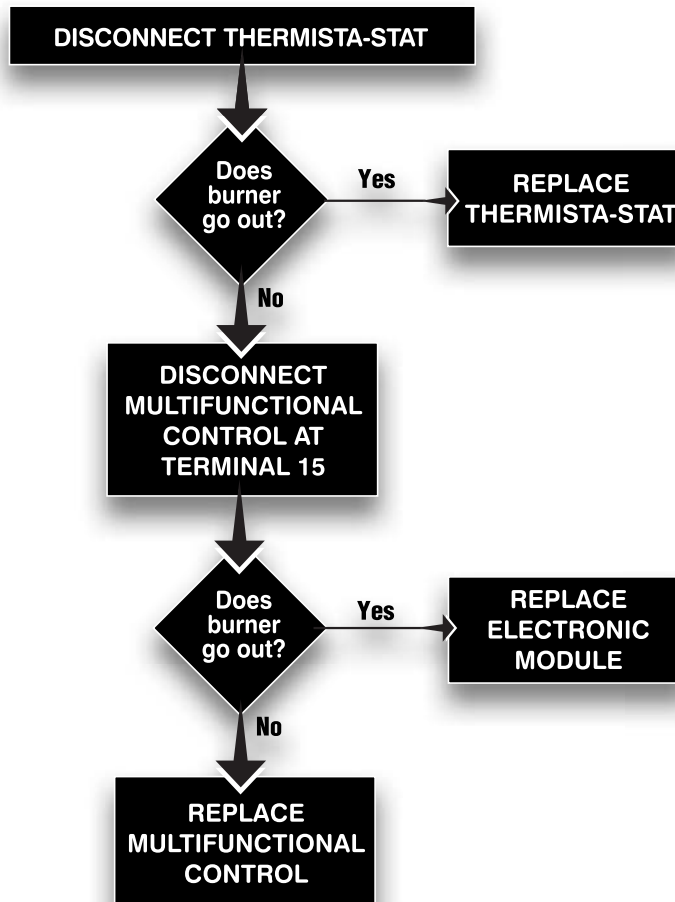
DISCONNECT THERMISTA-STAT

Does burner go out?

Yes

REPLACE THERMISTA-STAT

No

DISCONNECT MULTIFUNCTIONAL CONTROL AT TERMINAL 15

Does burner go out?

Yes

REPLACE ELECTRONIC MODULE

No

REPLACE MULTIFUNCTIONAL CONTROL